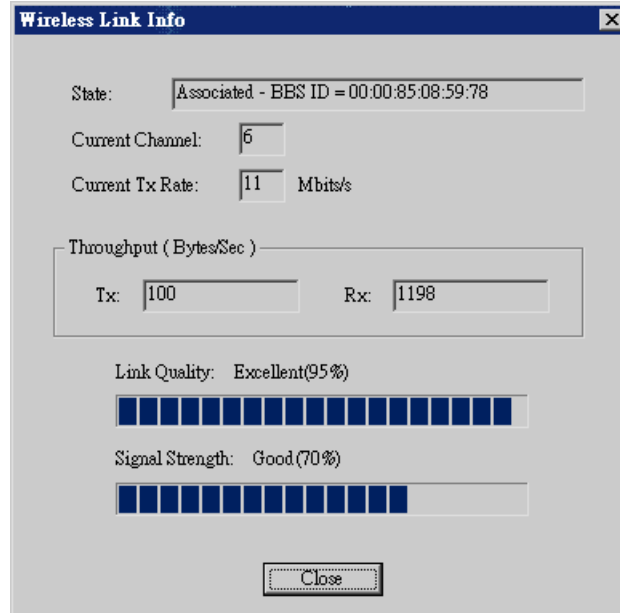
Wireless Link Info

State: Associated - BBS ID = 00:00:85:08:59:78

Current Channel: 6

Current Tx Rate: 11 Mbits/s

Throughput ( Bytes/Sec )

Tx: 100

Rx: 1198

Link Quality: Excellent(95%)

Signal Strength: Good(70%)

Close